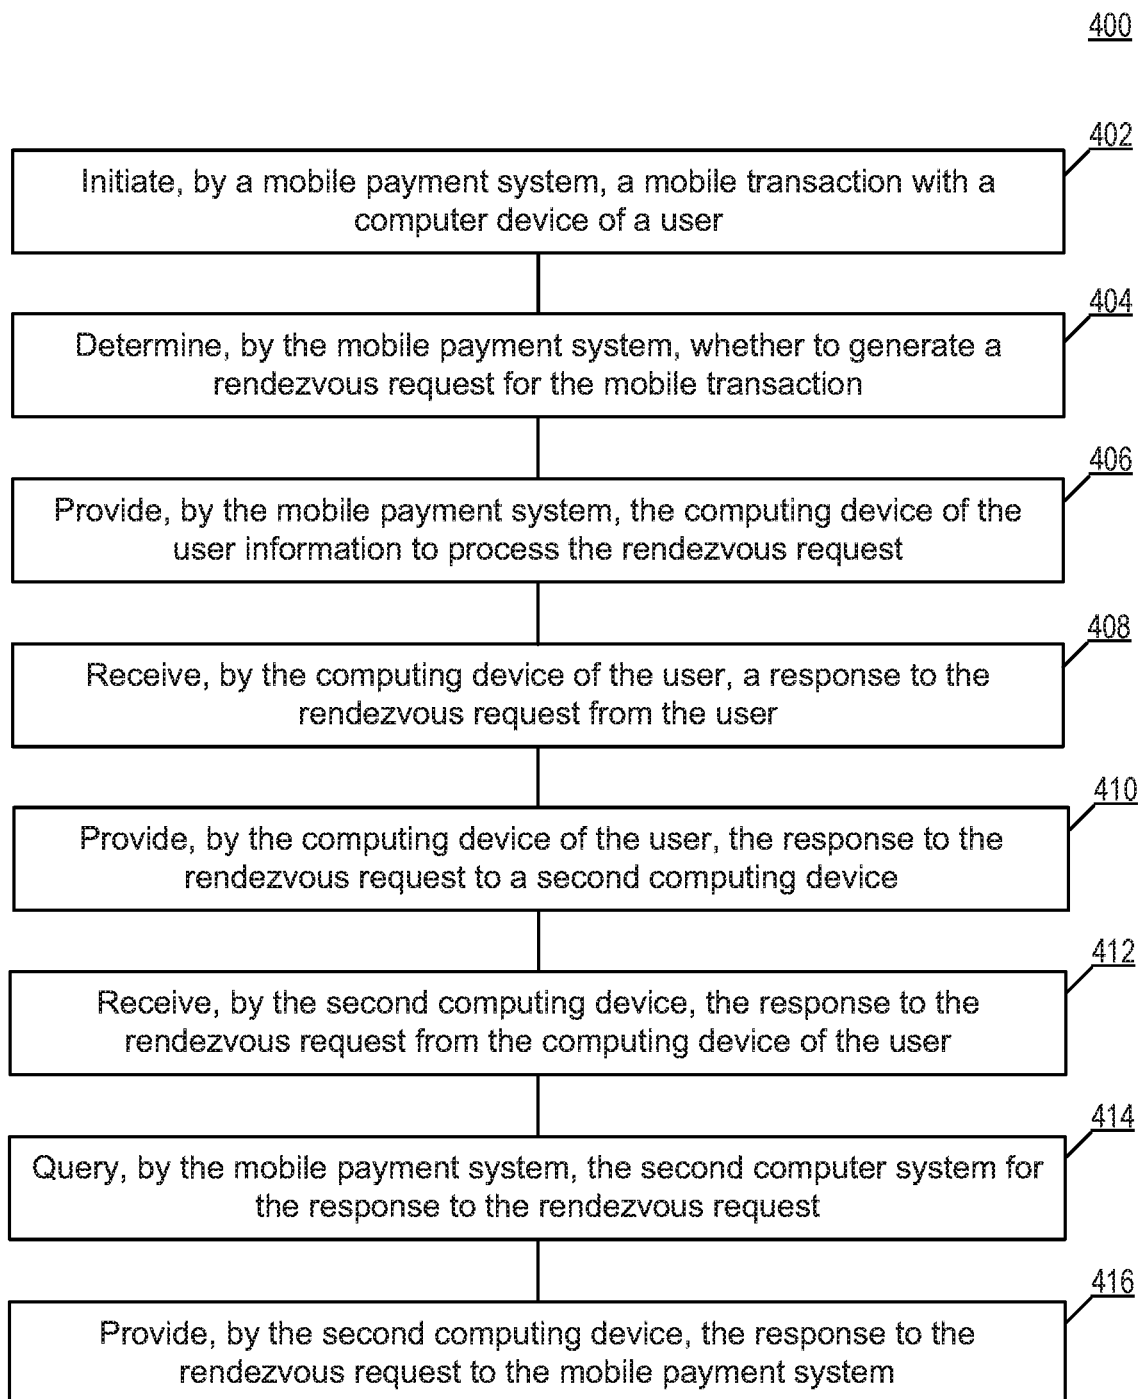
400

402

Initiate, by a mobile payment system, a mobile transaction with a computer device of a user

404

Determine, by the mobile payment system, whether to generate a rendezvous request for the mobile transaction

406

Provide, by the mobile payment system, the computing device of the user information to process the rendezvous request

408

Receive, by the computing device of the user, a response to the rendezvous request from the user

410

Provide, by the computing device of the user, the response to the rendezvous request to a second computing device

412

Receive, by the second computing device, the response to the rendezvous request from the computing device of the user

414

Query, by the mobile payment system, the second computer system for the response to the rendezvous request

416

Provide, by the second computing device, the response to the rendezvous request to the mobile payment system